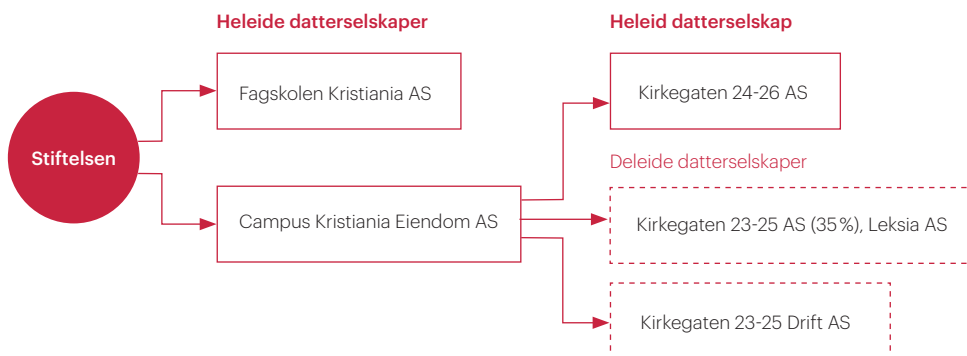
Heleide datterselskaper

Heleid datterselskap

Stiftelsen

Fagskolen Kristiania AS

Campus Kristiania Eiendom AS

Kirkegaten 24-26 AS

Deleide datterselskaper

Kirkegaten 23-25 AS (35 %), Leksia AS

Kirkegaten 23-25 Drift AS